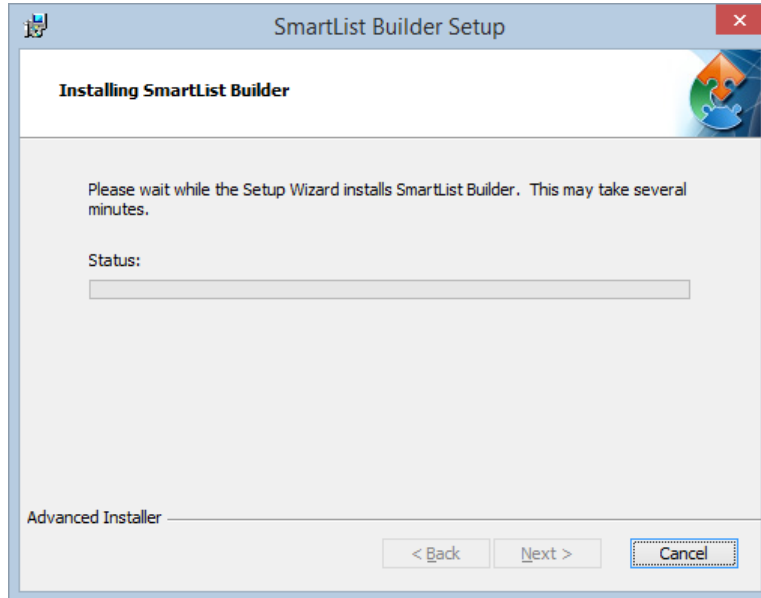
SmartList Builder Setup

Installing SmartList Builder

Please wait while the Setup Wizard installs SmartList Builder. This may take several minutes.

Status:

Advanced Installer

< Back

Next >

Cancel